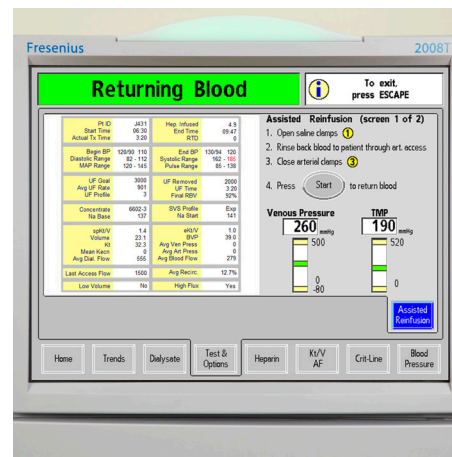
Fresenius

2008T

Returning Blood

To exit, press ESCAPE

| Pt ID | J431 | Hep. Infused | 4.9 |
|---|---|---|---|
| Start Time | 06:30 | End Time | 09:47 |
| Actual Tx Time | 3:20 | RTD | 0 |
| Begin BP | 120/90 110 | End BP | 130/94 120 |
| Diastolic Range | 82 - 112 | Systolic Range | 162 - 185 |
| MAP Range | 120 - 145 | Pulse Range | 85 - 138 |
| UF Goal | 3000 | UF Removed | 2000 |
| Avg UF Rate | 901 | UF Time | 3:20 |
| UF Profile | 3 | Final RBV | 52% |
| Concentrate | 6602-3 | SVS Profile | Exp |
| Na Base | 137 | Na Start | 141 |
| spKt/V | 1.4 | eKt/V | 1.0 |
| Volume | 23.1 | BVP | 39.0 |
| Kt | 32.3 | Avg Ven Press | 0 |
| Mean Kecn | 0 | Avg Art Press | 0 |
| Avg Dial. Flow | 555 | Avg Blood Flow | 279 |
| Last Access Flow | 1500 | Avg Recirc. | 12.7% |
| Low Volume | No | High Flux | Yes |

Assisted Reinfusion (screen 1 of 2)

1. Open saline clamps 1
2. Rinse back blood to patient through art. access
3. Close arterial clamps 3
4. Press Start to return blood

Venous Pressure
260 mmHg
500
0
-80

TMP
190 mmHg
520
0

Assisted Reinfusion

Home | Trends | Dialysate | Test & Options | Heparin | Kt/V AF | Crit-Line | Blood Pressure